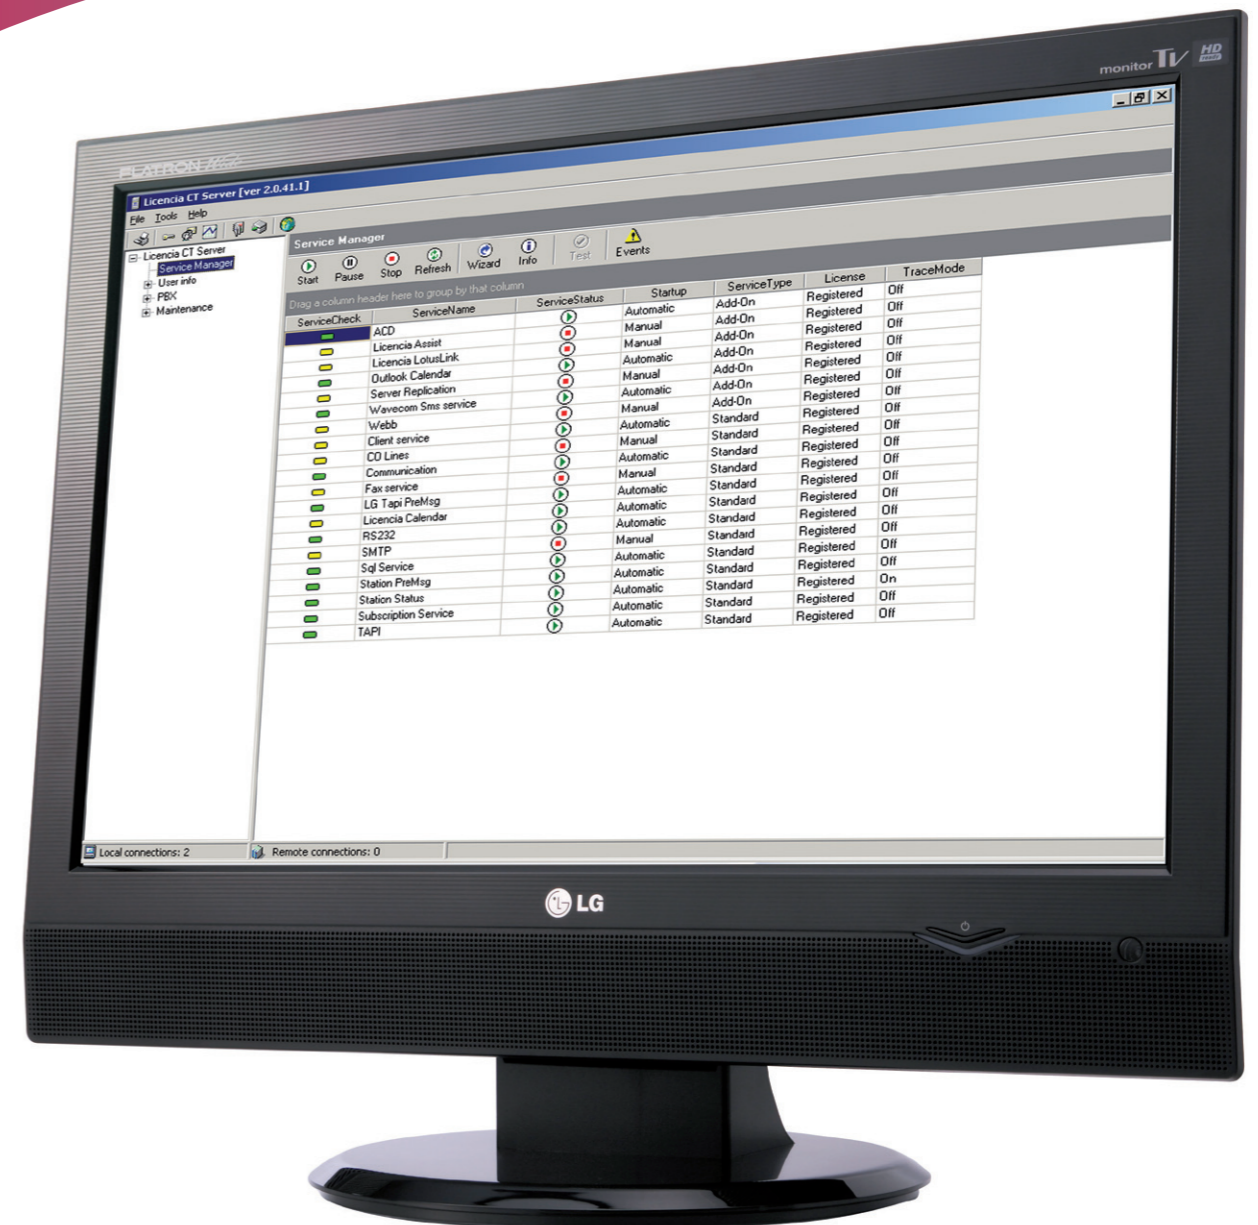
monitor TV HD

FLATRON M2

Licencia CT Server [ver 2.0.41.1]

File Tools Help

Licencia CT Server
Service Manager
User info
PBX
Maintenance

Service Manager

Start Pause Stop Refresh Wizard Info Test Events

Drag a column header here to group by that column

| ServiceCheck | ServiceName | ServiceStatus | Startup | ServiceType | License | TraceMode |
|---|---|---|---|---|---|---|
| | ACD | | Automatic | Add-On | Registered | Off |
| | Licencia Assist | | Manual | Add-On | Registered | Off |
| | Licencia LotusLink | | Manual | Add-On | Registered | Off |
| | Outlook Calendar | | Automatic | Add-On | Registered | Off |
| | Server Replication | | Manual | Add-On | Registered | Off |
| | Wavecom Sms service | | Automatic | Add-On | Registered | Off |
| | Webb | | Manual | Add-On | Registered | Off |
| | Client service | | Automatic | Standard | Registered | Off |
| | CO Lines | | Manual | Standard | Registered | Off |
| | Communication | | Automatic | Standard | Registered | Off |
| | Fax service | | Manual | Standard | Registered | Off |
| | LG Tapi PreMsg | | Automatic | Standard | Registered | Off |
| | Licencia Calendar | | Automatic | Standard | Registered | Off |
| | RS232 | | Automatic | Standard | Registered | Off |
| | SMTP | | Manual | Standard | Registered | Off |
| | Sql Service | | Automatic | Standard | Registered | Off |
| | Station PreMsg | | Automatic | Standard | Registered | Off |
| | Station Status | | Automatic | Standard | Registered | On |
| | Subscription Service | | Automatic | Standard | Registered | Off |
| | TAPI | | Automatic | Standard | Registered | Off |

Local connections: 2
Remote connections: 0

LG